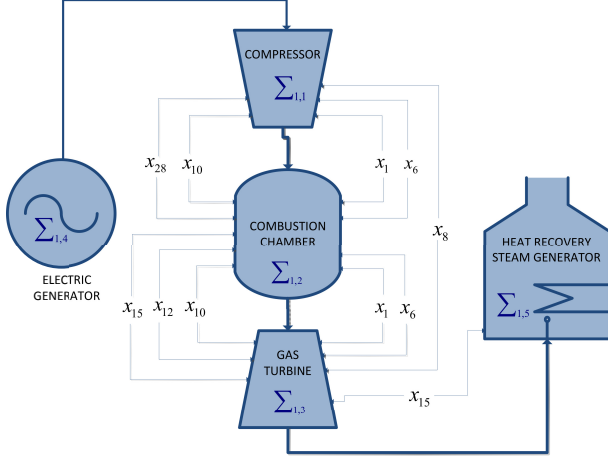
COMPRESSOR
$\sum_{1,1}$

$x_{28}$ $x_{10}$ $x_1$ $x_6$

$\sum_{1,4}$

ELECTRIC GENERATOR

COMBUSTION CHAMBER
$\sum_{1,2}$

$x_8$

HEAT RECOVERY STEAM GENERATOR
$\sum_{1,5}$

$x_{15}$ $x_{12}$ $x_{10}$ $x_1$ $x_6$

GAS TURBINE
$\sum_{1,3}$

$x_{15}$